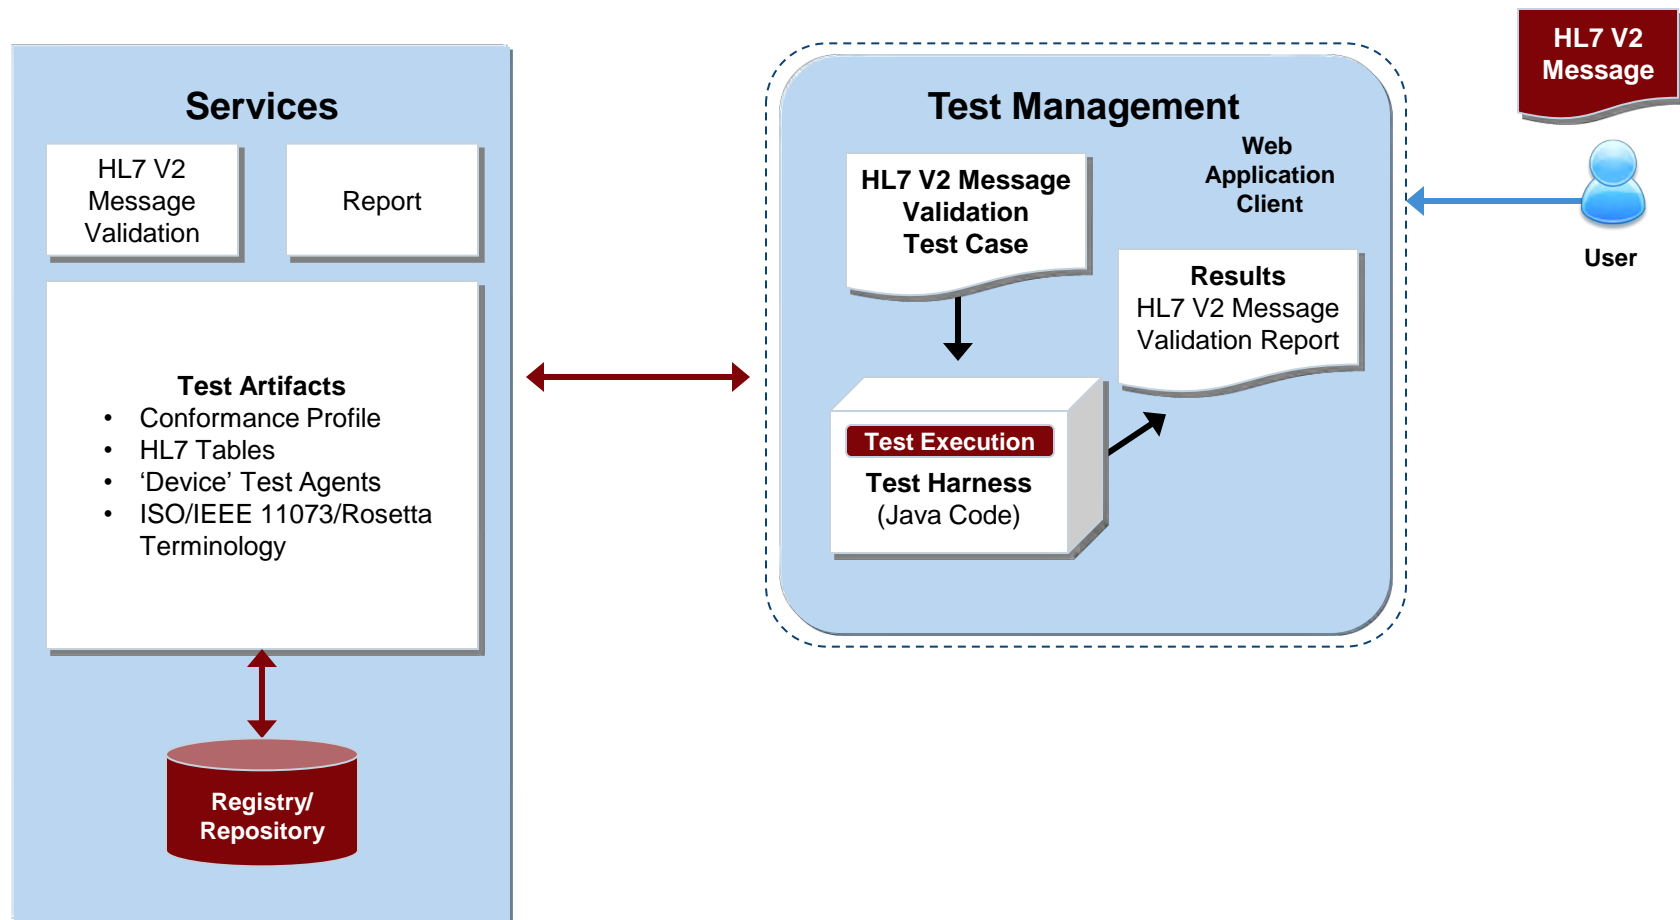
Services

HL7 V2 Message Validation

Report

Test Artifacts
• Conformance Profile
• HL7 Tables
• 'Device' Test Agents
• ISO/IEEE 11073/Rosetta Terminology

Registry/ Repository

Test Management

HL7 V2 Message Validation Test Case

Web Application Client

Results
HL7 V2 Message Validation Report

Test Execution
Test Harness
(Java Code)

HL7 V2 Message

User